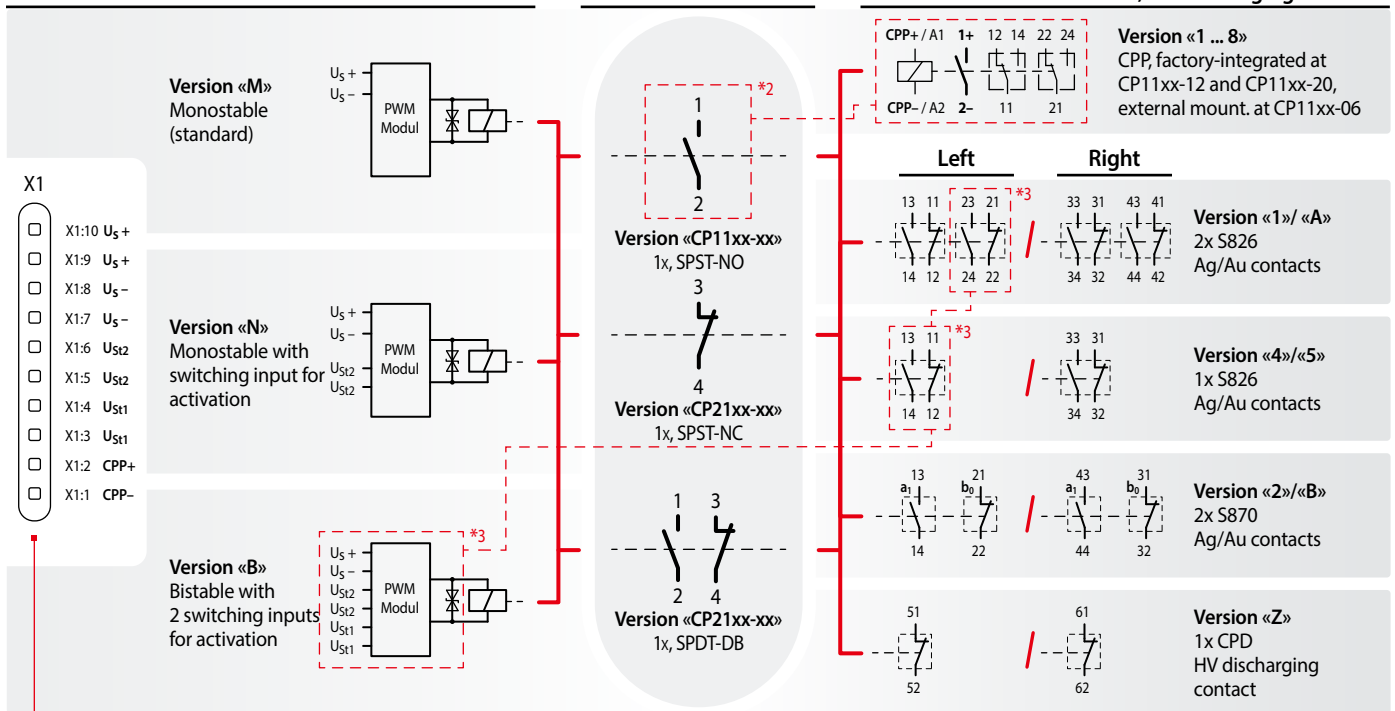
X1

X1:10 $U_S$ +
X1:9 $U_S$ +
X1:8 $U_S$ –
X1:7 $U_S$ –
X1:6 $U_{St2}$
X1:5 $U_{St2}$
X1:4 $U_{St1}$
X1:3 $U_{St1}$
X1:2 CPP+
X1:1 CPP–

Version «M»
Monostable (standard)

$U_S$ +
$U_S$ –
PWM Modul

Version «N»
Monostable with switching input for activation

$U_S$ +
$U_S$ –
$U_{St2}$
$U_{St2}$
PWM Modul

Version «B»
Bistable with 2 switching inputs for activation

$U_S$ +
$U_S$ –
$U_{St2}$
$U_{St2}$
$U_{St1}$
$U_{St1}$
PWM Modul
*3

1
2
*2
Version «CP11xx-xx»
1x, SPST-NO

3
4
Version «CP21xx-xx»
1x, SPST-NC

1 3
2 4
Version «CP21xx-xx»
1x, SPDT-DB

CPP+ / A1 1+ 12 14 22 24
CPP– / A2 2– 11 21
Version «1 ... 8»
CPP, factory-integrated at CP11xx-12 and CP11xx-20, external mount. at CP11xx-06

Left
Right

13 11 23 21 *3 33 31 43 41
14 12 24 22 34 32 44 42
Version «1»/ «A»
2x S826
Ag/Au contacts

13 11 *3 33 31
14 12 34 32
Version «4»/«5»
1x S826
Ag/Au contacts

13 21 43 31
$a_1$ $b_0$ $a_1$ $b_0$
14 22 44 32
Version «2»/«B»
2x S870
Ag/Au contacts

51 61
52 62
Version «Z»
1x CPD
HV discharging contact